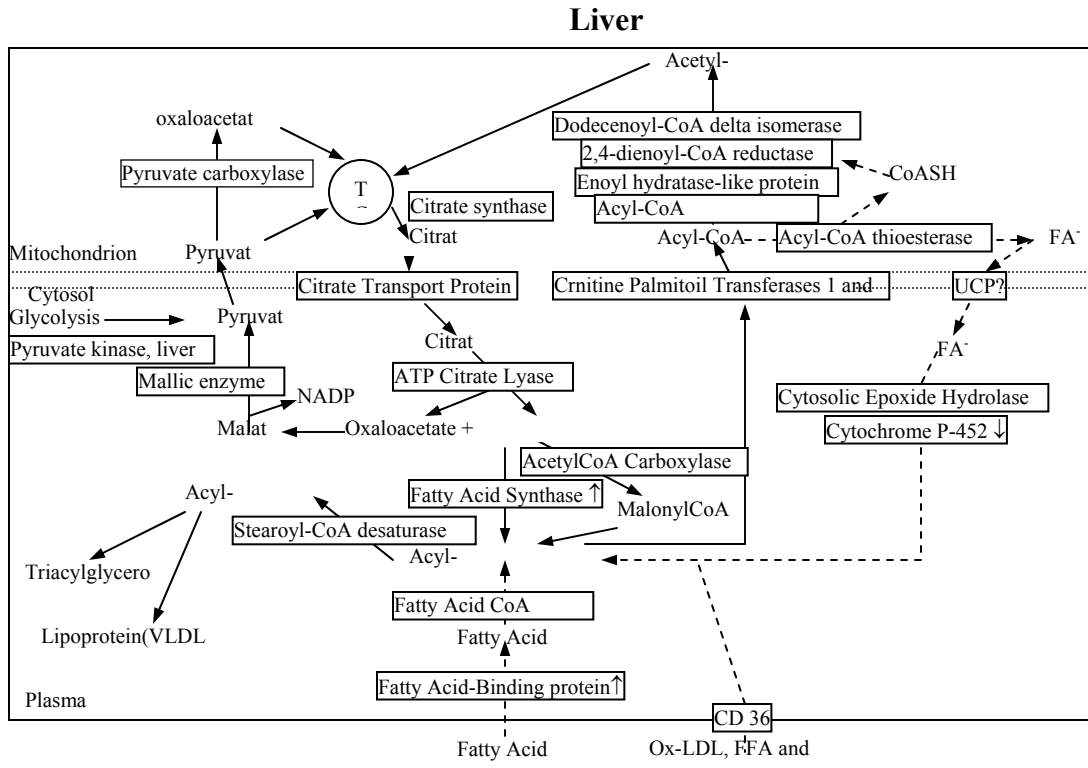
Liver

Acetyl-

oxaloacetat

Dodecenoyl-CoA delta isomerase

2,4-dienoyl-CoA reductase

CoASH

Pyruvate carboxylase

T
~

Enoyl hydratase-like protein

Acyl-CoA

Citrate synthase

Citrat

Acyl-CoA

Acyl-CoA thioesterase

FA$^-$

Mitochondrion

Pyruvat

Citrate Transport Protein

Crnitine Palmitoil Transferases 1 and

UCP?

Cytosol

Glycolysis

Pyruvat

Pyruvate kinase, liver

Citrat

FA$^-$

Mallic enzyme

ATP Citrate Lyase

NADP

Cytosolic Epoxide Hydrolase

Malat

Oxaloacetate +

Cytochrome P-452 ↓

AcetylCoA Carboxylase

Acyl-

Fatty Acid Synthase ↑

MalonylCoA

Stearoyl-CoA desaturase

Acyl-

Triacylglycero

Lipoprotein(VLDL

Fatty Acid CoA

Fatty Acid

Fatty Acid-Binding protein↑

Plasma

CD 36

Fatty Acid

Ox-LDL, FFA and